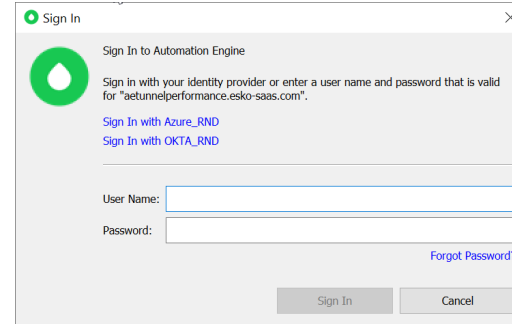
Sign In

Sign In to Automation Engine

Sign in with your identity provider or enter a user name and password that is valid for "aetunnelperformance.esko-saas.com".

Sign In with Azure_RND

Sign In with OKTA_RND

User Name:

Password:

Forgot Password

Sign In

Cancel